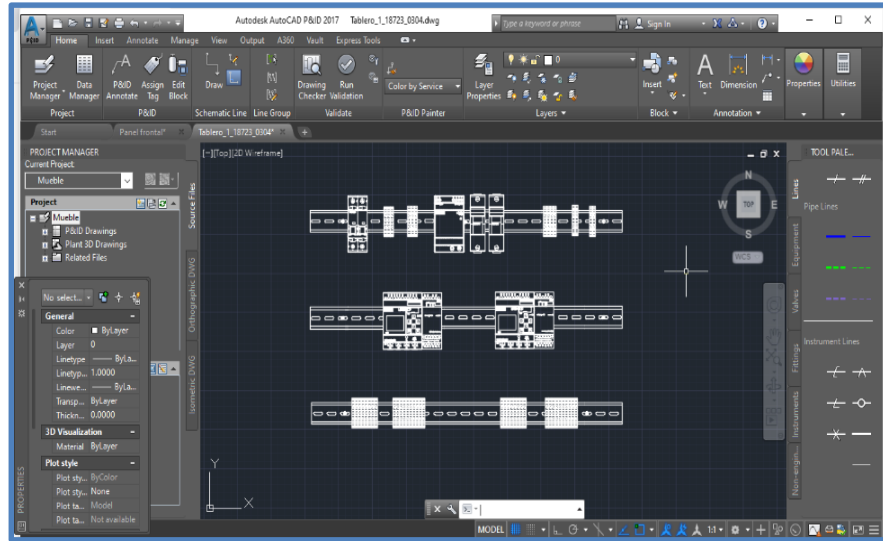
Autodesk AutoCAD P&ID 2017 Tablero_1_18723_0304.dwg

Type a keyword or phrase

Sign In

Home Insert Annotate Manage View Output A360 Vault Express Tools

Project Manager Data Manager P&ID Annotate Assign Tag Edit Block Draw Drawing Checker Run Validation Color by Service Layer Properties Insert Text Dimension Properties Utilities

Project P&ID Schematic Line Line Group Validate P&ID Painter Layers Block Annotation

Start Panel frontal* Tablero_1_18723_0304* +

PROJECT MANAGER
Current Project:
Mueble

Project
Mueble
P&ID Drawings
Plant 3D Drawings
Related Files

Source Files Orthographic DWG Isometric DWG

No select...

General
Color ByLayer
Layer 0
Linetype ByLa...
Linetyp... 1.0000
Linewe... ByLa...
Transp... ByLayer
Thickn... 0.0000

3D Visualization
Material ByLayer

Plot style
Plot sty... ByColor
Plot sty... None
Plot ta... Model
Plot ta... Not available

PROPERTIES

[−][Top][2D Wireframe]

N
W TOP E
S
WCS

Y
X

MODEL 1:1

TOOL PALE...
Lines
Pipe Lines
Equipment
Valves
Fittings
Instruments
Non-engin...
Instrument Lines